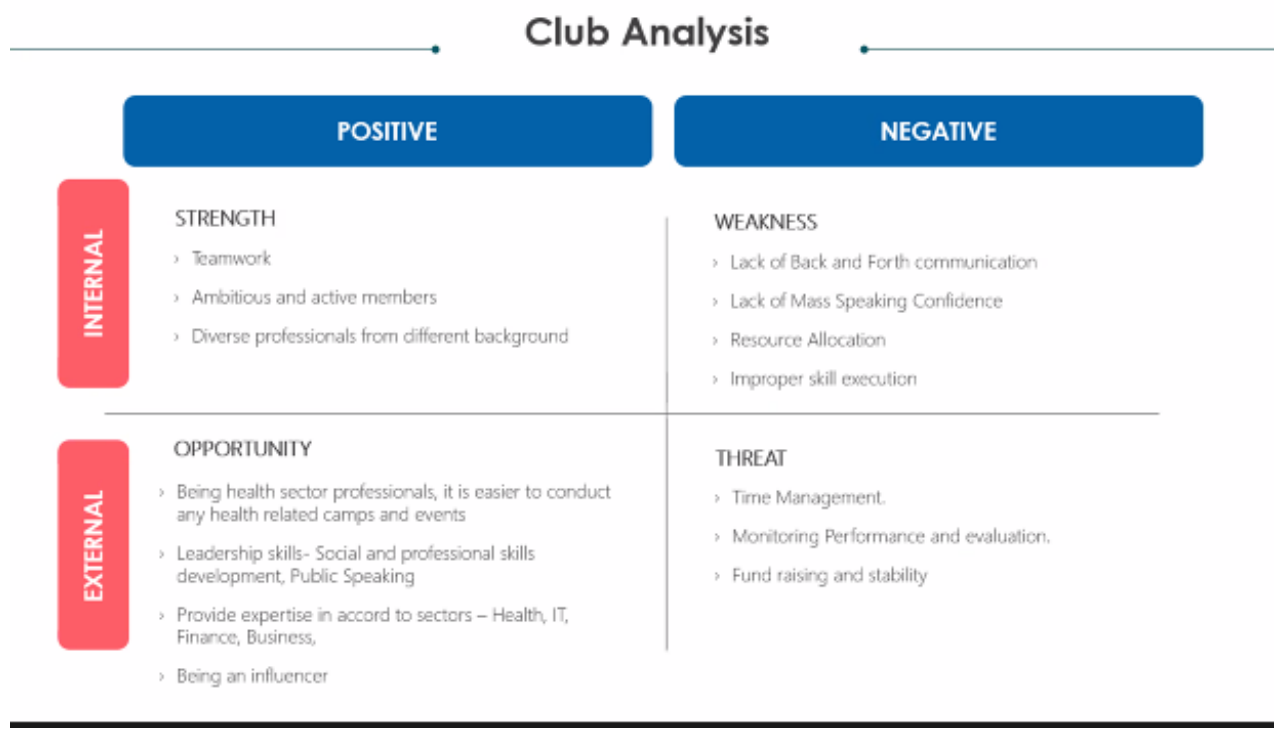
Club Analysis

POSITIVE

NEGATIVE

INTERNAL

STRENGTH

› Teamwork

› Ambitious and active members

› Diverse professionals from different background

WEAKNESS

› Lack of Back and Forth communication

› Lack of Mass Speaking Confidence

› Resource Allocation

› Improper skill execution

EXTERNAL

OPPORTUNITY

› Being health sector professionals, it is easier to conduct any health related camps and events

› Leadership skills- Social and professional skills development, Public Speaking

› Provide expertise in accord to sectors – Health, IT, Finance, Business,

› Being an influencer

THREAT

› Time Management.

› Monitoring Performance and evaluation.

› Fund raising and stability